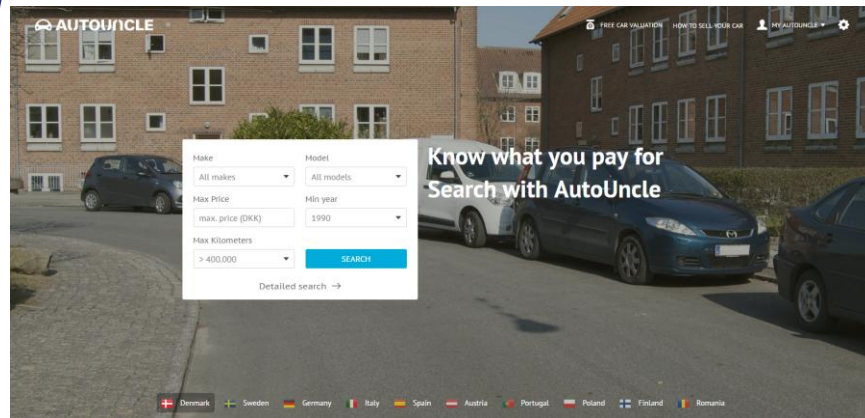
AUTOUNCLE

FREE CAR VALUATION HOW TO SELL YOUR CAR MY AUTOUNCLE

Make
All makes
Model
All models
Max Price
max. price (DKK)
Min year
1990
Max Kilometers
> 400.000
SEARCH
Detailed search →

Know what you pay for
Search with AutoUncle

Denmark Sweden Germany Italy Spain Austria Portugal Poland Finland Romania